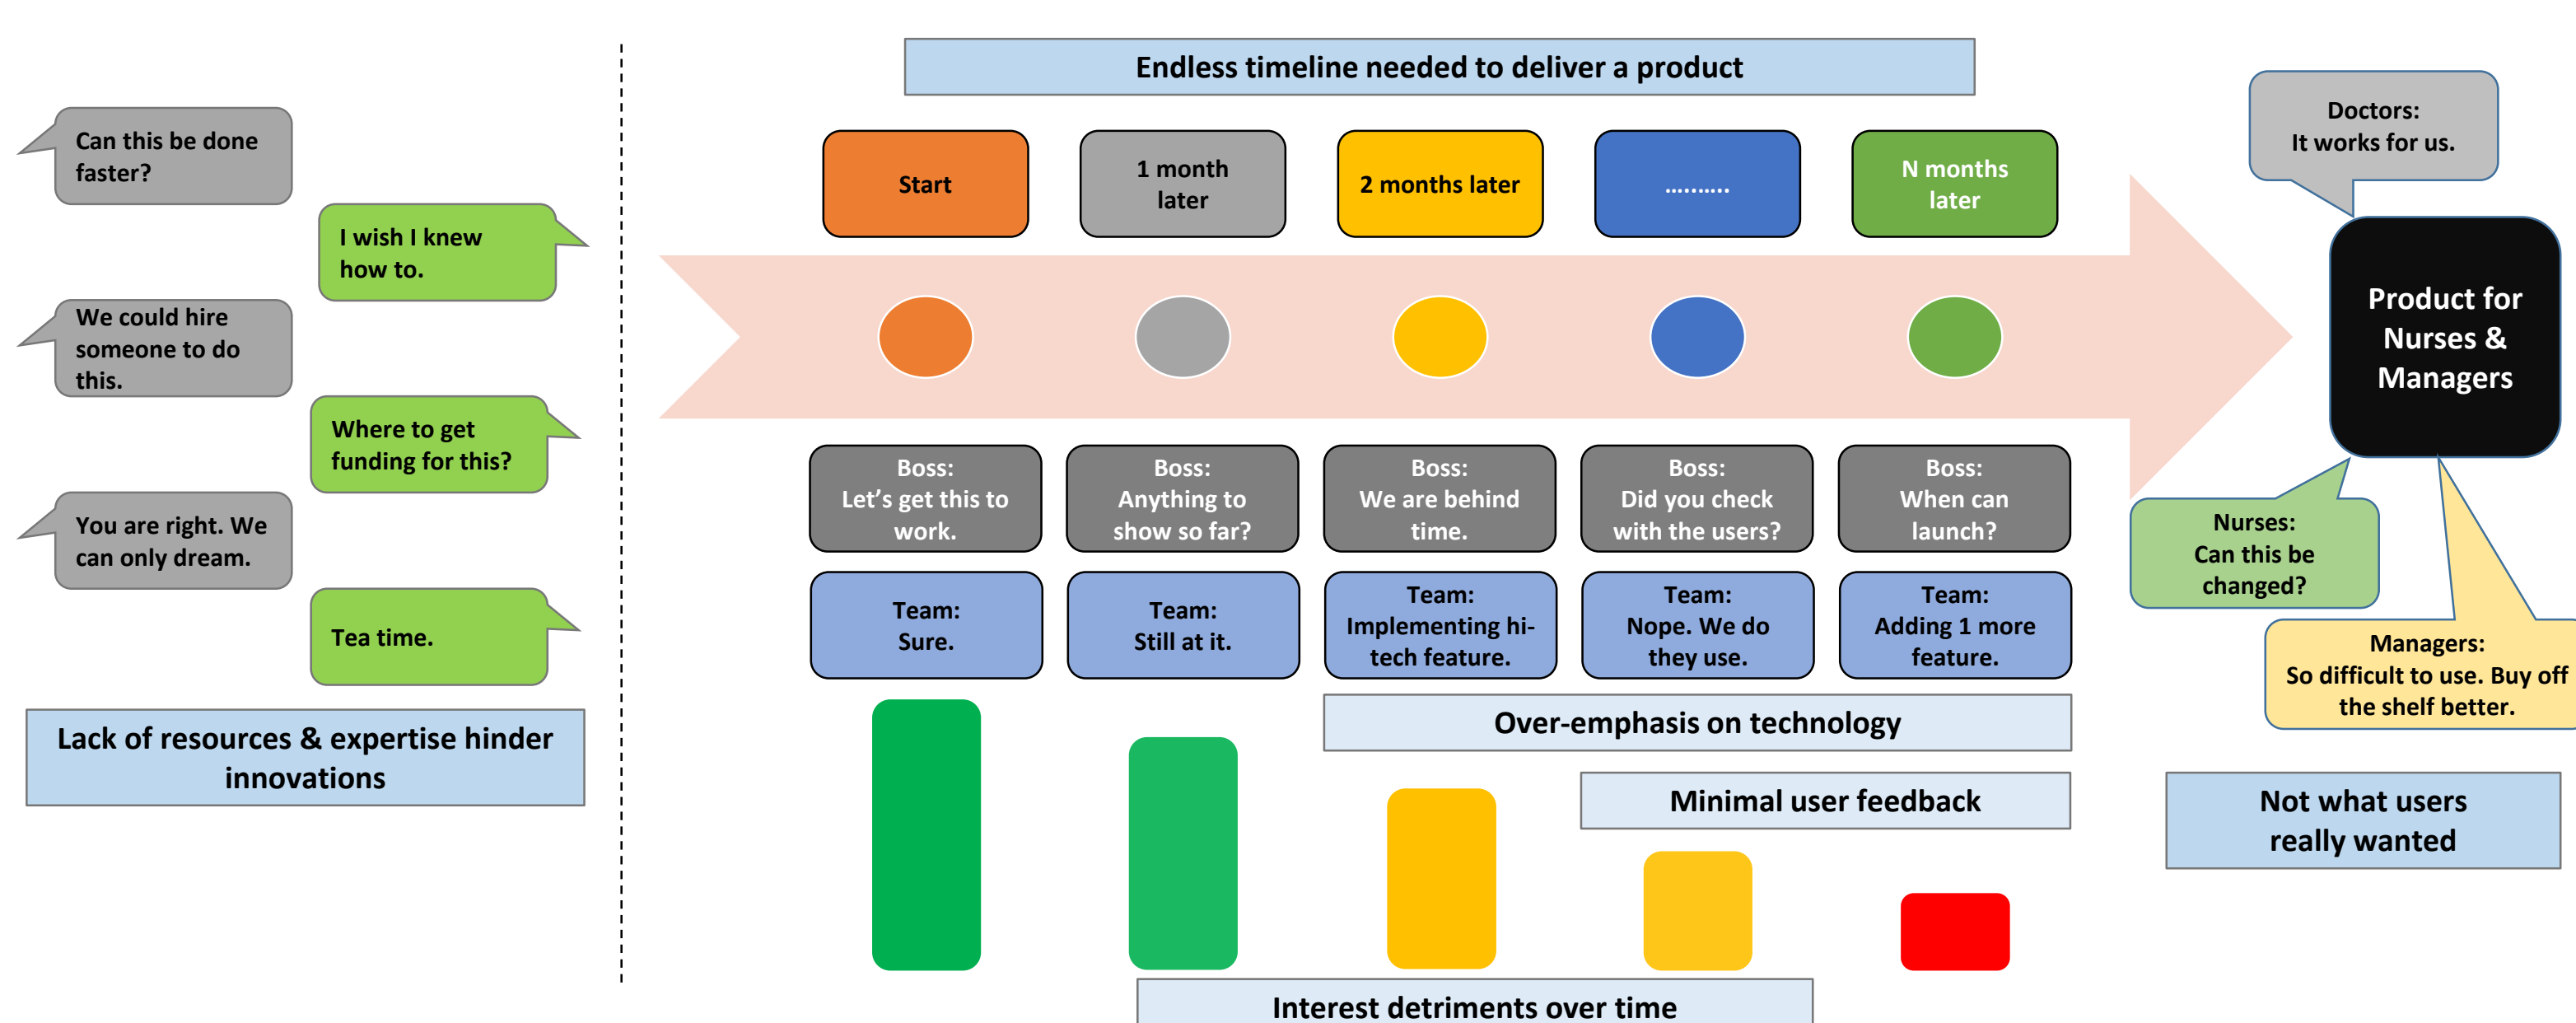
Can this be done faster?

I wish I knew how to.

We could hire someone to do this.

Where to get funding for this?

You are right. We can only dream.

Tea time.

Lack of resources & expertise hinder innovations

Endless timeline needed to deliver a product

Start

1 month later

2 months later

..........

N months later

Boss:
Let's get this to work.

Boss:
Anything to show so far?

Boss:
We are behind time.

Boss:
Did you check with the users?

Boss:
When can launch?

Team:
Sure.

Team:
Still at it.

Team:
Implementing hi-tech feature.

Team:
Nope. We do they use.

Team:
Adding 1 more feature.

Over-emphasis on technology

Minimal user feedback

Interest detriments over time

Doctors:
It works for us.

Product for Nurses & Managers

Nurses:
Can this be changed?

Managers:
So difficult to use. Buy off the shelf better.

Not what users really wanted